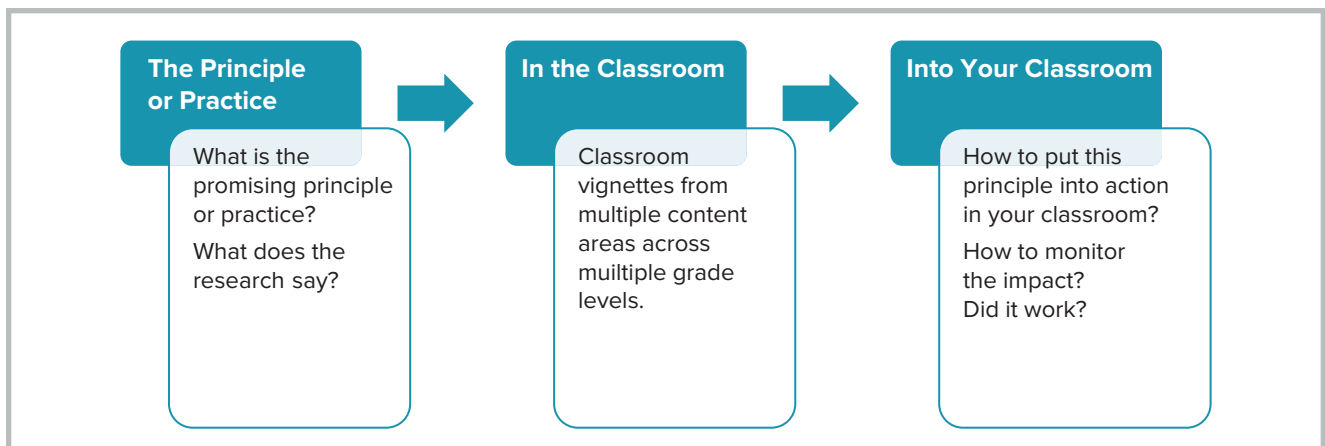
The Principle or Practice

What is the promising principle or practice?

What does the research say?

In the Classroom

Classroom vignettes from multiple content areas across muiltiple grade levels.

Into Your Classroom

How to put this principle into action in your classroom?

How to monitor the impact?

Did it work?